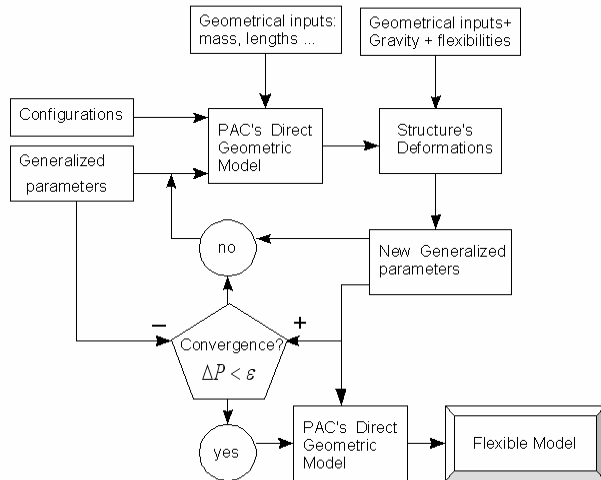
Geometrical inputs: mass, lengths ...

Geometrical inputs+ Gravity + flexibilities

Configurations

PAC's Direct Geometric Model

Structure's Deformations

Generalized parameters

no

New Generalized parameters

−

+

Convergence?
$\Delta P < \varepsilon$

yes

PAC's Direct Geometric Model

Flexible Model